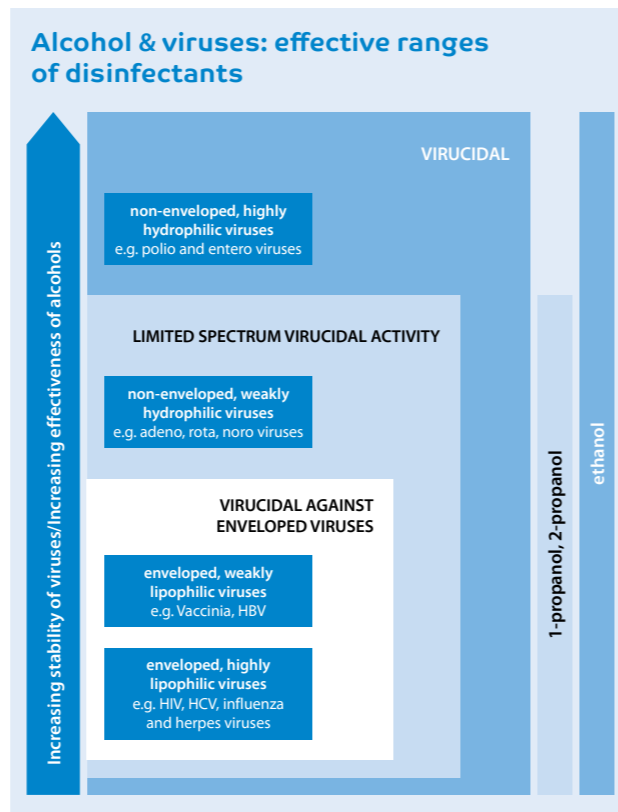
Alcohol & viruses: effective ranges of disinfectants

Increasing stability of viruses/Increasing effectiveness of alcohols

VIRUCIDAL

non-enveloped, highly hydrophilic viruses
e.g. polio and entero viruses

LIMITED SPECTRUM VIRUCIDAL ACTIVITY

non-enveloped, weakly hydrophilic viruses
e.g. adeno, rota, noro viruses

VIRUCIDAL AGAINST ENVELOPED VIRUSES

enveloped, weakly lipophilic viruses
e.g. Vaccinia, HBV

enveloped, highly lipophilic viruses
e.g. HIV, HCV, influenza and herpes viruses

1-propanol, 2-propanol

ethanol